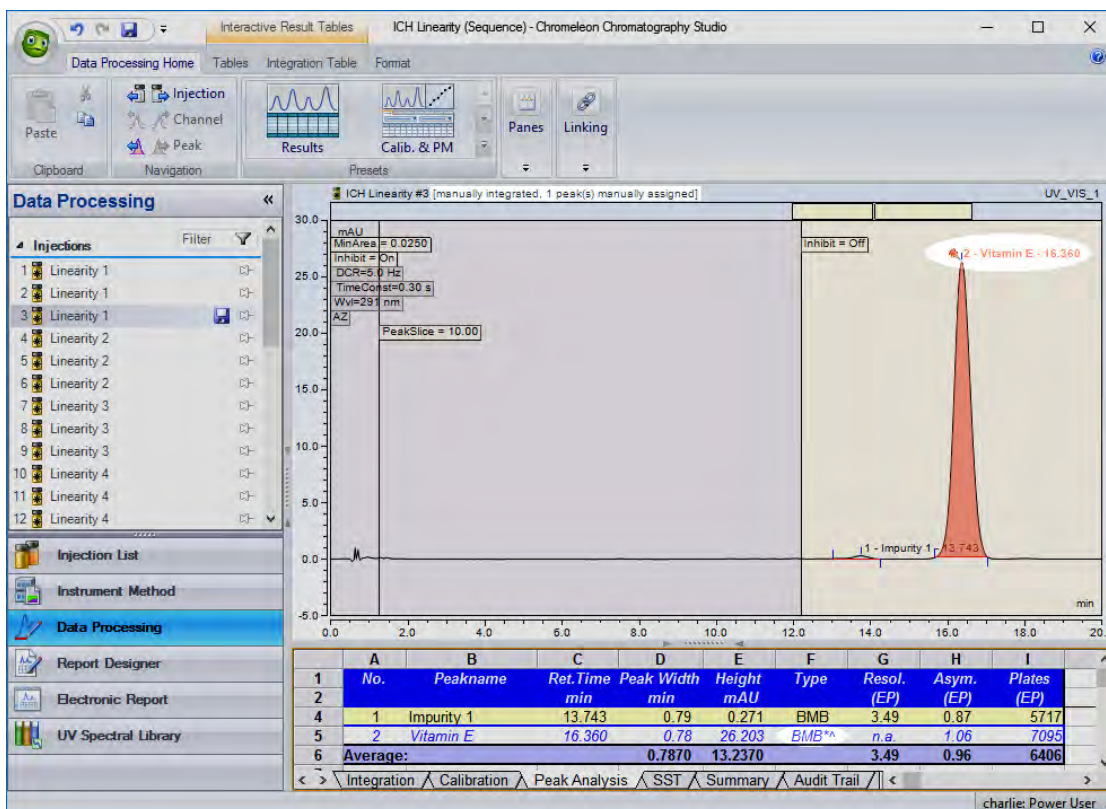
Interactive Result Tables ICH Linearity (Sequence) - Chromeleon Chromatography Studio

Data Processing Home Tables Integration Table Format

Paste
Clipboard
Injection
Channel
Peak
Navigation
Results
Calib. & PM
Presets
Panes
Linking

Data Processing «
Injections Filter
1 Linearity 1
2 Linearity 1
3 Linearity 1
4 Linearity 2
5 Linearity 2
6 Linearity 2
7 Linearity 3
8 Linearity 3
9 Linearity 3
10 Linearity 4
11 Linearity 4
12 Linearity 4

Injection List
Instrument Method
Data Processing
Report Designer
Electronic Report
UV Spectral Library

ICH Linearity #3 [manually integrated, 1 peak(s) manually assigned] UV_VIS_1

mAU
MinArea = 0.0250
Inhibit = On
DCR=5.0 Hz
TimeConst=0.30 s
Wvl=291 nm
AZ
PeakSlice = 10.00
Inhibit = Off
2 - Vitamin E - 16.360
1 - Impurity 1 - 13.743
30.0
25.0
20.0
15.0
10.0
5.0
0.0
-5.0
0.0 2.0 4.0 6.0 8.0 10.0 12.0 14.0 16.0 18.0 20.
min

| | A | B | C | D | E | F | G | H | I |
|---|---|---|---|---|---|---|---|---|---|
| 1 | No. | Peakname | Ret.Time | Peak Width | Height | Type | Resol. | Asym. | Plates |
| 2 | | | min | min | mAU | | (EP) | (EP) | (EP) |
| 4 | 1 | Impurity 1 | 13.743 | 0.79 | 0.271 | BMB | 3.49 | 0.87 | 5717 |
| 5 | 2 | Vitamin E | 16.360 | 0.78 | 26.203 | BMB*^ | n.a. | 1.06 | 7095 |
| 6 | Average: | | | 0.7870 | 13.2370 | | 3.49 | 0.96 | 6406 |

Integration Calibration Peak Analysis SST Summary Audit Trail

charlie: Power User